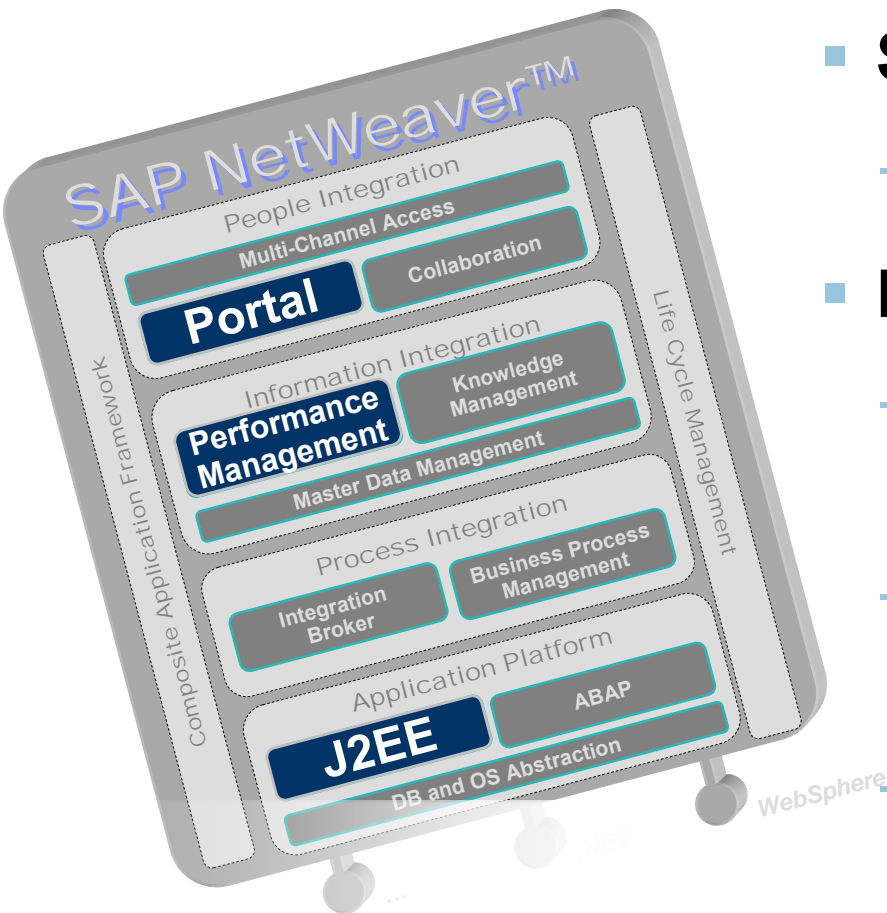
SAP NetWeaver™

People Integration

Multi-Channel Access

Portal

Collaboration

Information Integration

Performance Management

Knowledge Management

Master Data Management

Process Integration

Integration Broker

Business Process Management

Application Platform

J2EE

ABAP

DB and OS Abstraction

Composite Application Framework

Life Cycle Management

WebSphere

.NET

...

S

I